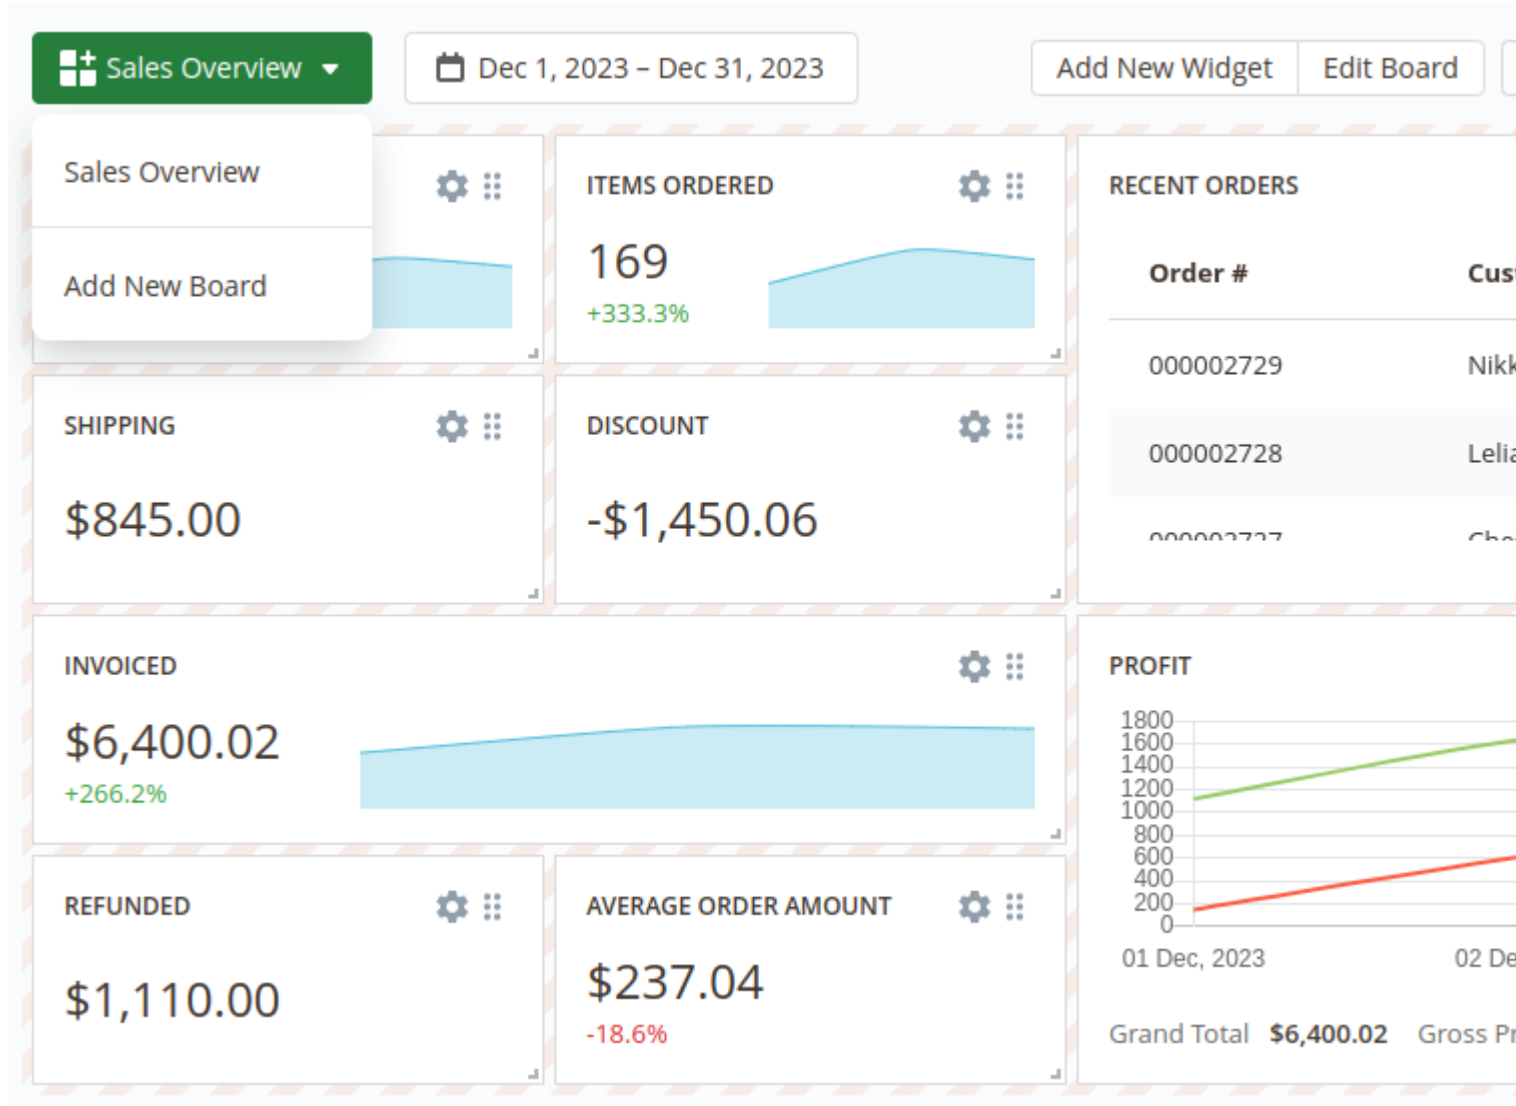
Sales Overview

Dec 1, 2023 – Dec 31, 2023

Add New Widget | Edit Board

Sales Overview

Add New Board

ITEMS ORDERED

169

+333.3%

RECENT ORDERS

| Order # | Cus |
|---|---|
| 000002729 | Nikk |
| 000002728 | Lelia |
| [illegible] | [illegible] |

SHIPPING

$845.00

DISCOUNT

-$1,450.06

INVOICED

$6,400.02

+266.2%

PROFIT

1800
1600
1400
1200
1000
800
600
400
200
0

01 Dec, 2023

02 De

Grand Total **$6,400.02** Gross Pr

REFUNDED

$1,110.00

AVERAGE ORDER AMOUNT

$237.04

-18.6%